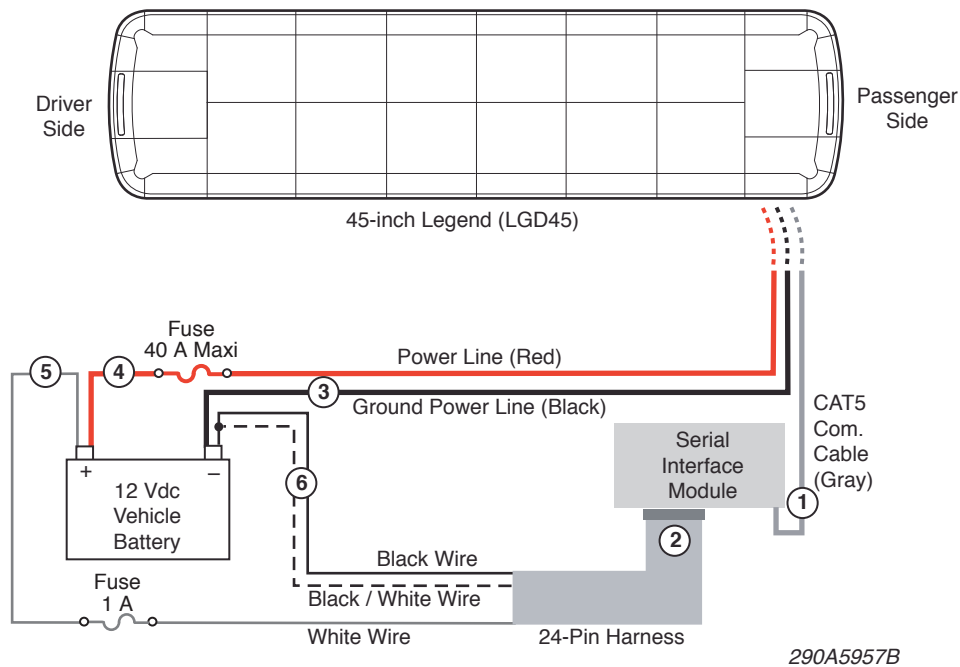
Driver Side

Passenger Side

45-inch Legend (LGD45)

Fuse
40 A Maxi

Power Line (Red)

5

4

3

Ground Power Line (Black)

CAT5 Com. Cable (Gray)

Serial Interface Module

1

2

6

+

–

12 Vdc Vehicle Battery

Black Wire

Black / White Wire

Fuse
1 A

White Wire

24-Pin Harness

290A5957B